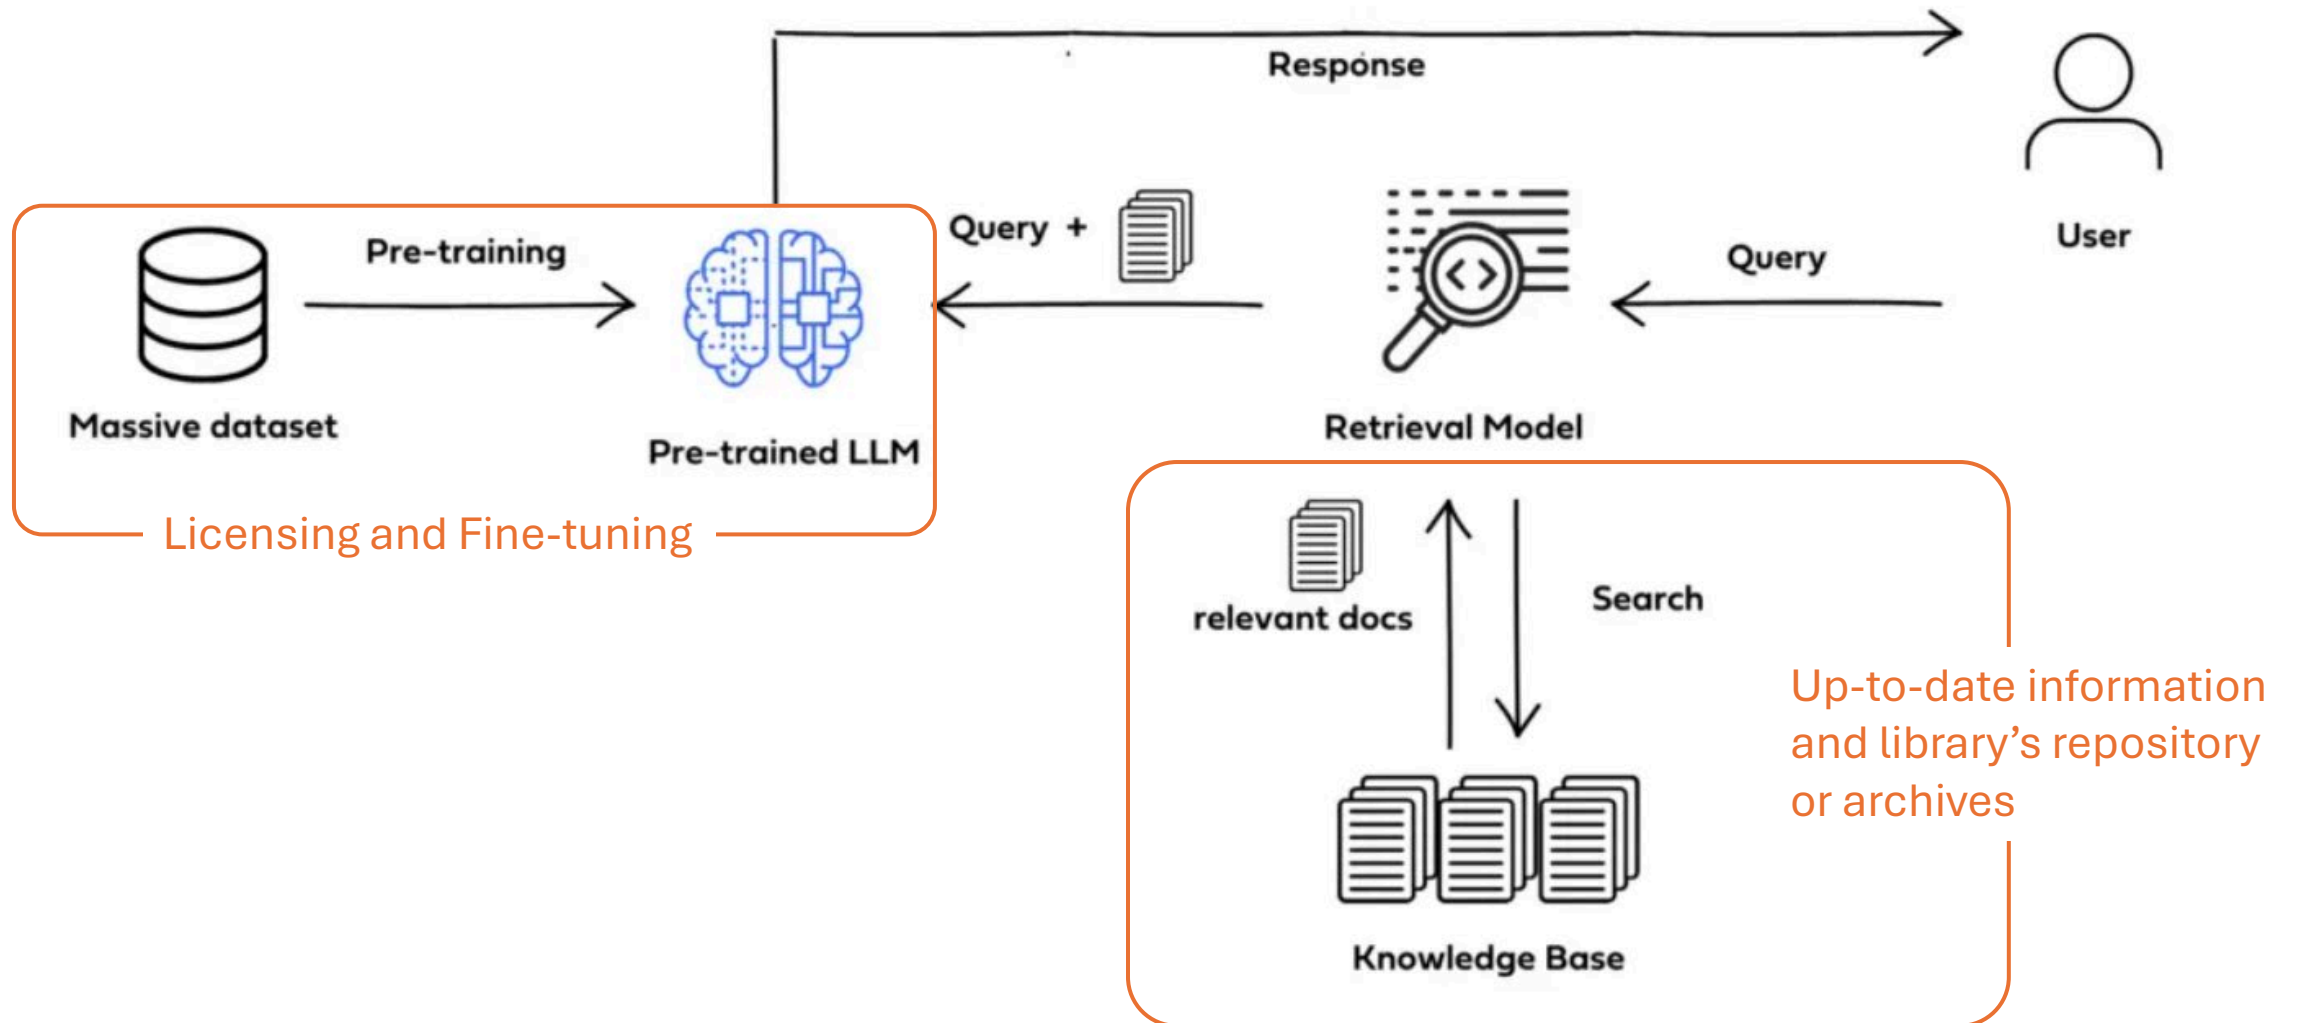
Response

User

Query +

Query

Pre-training

Massive dataset

Pre-trained LLM

Retrieval Model

Licensing and Fine-tuning

relevant docs

Search

Up-to-date information and library's repository or archives

Knowledge Base